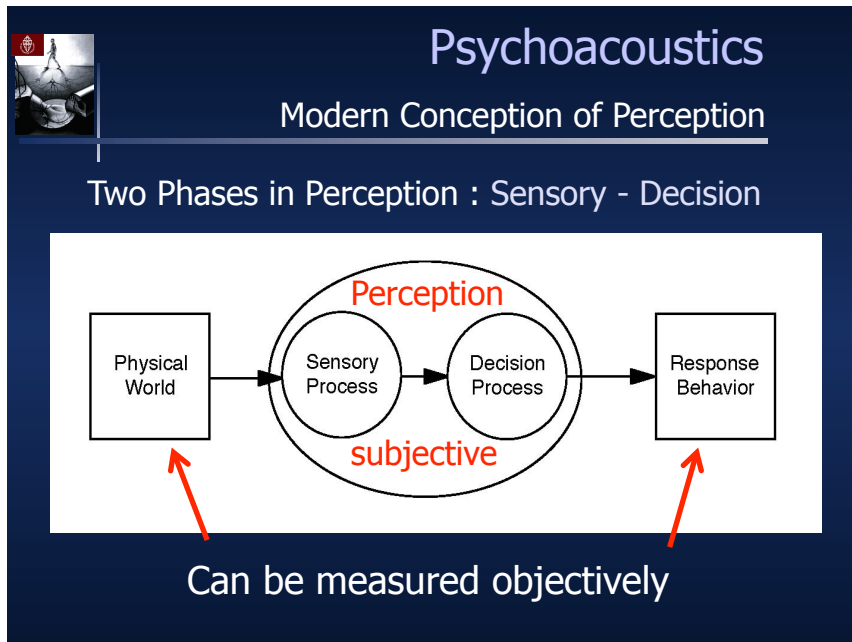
Psychoacoustics

Modern Conception of Perception

Two Phases in Perception : Sensory - Decision

Perception

Physical World

Sensory Process

Decision Process

Response Behavior

subjective

Can be measured objectively